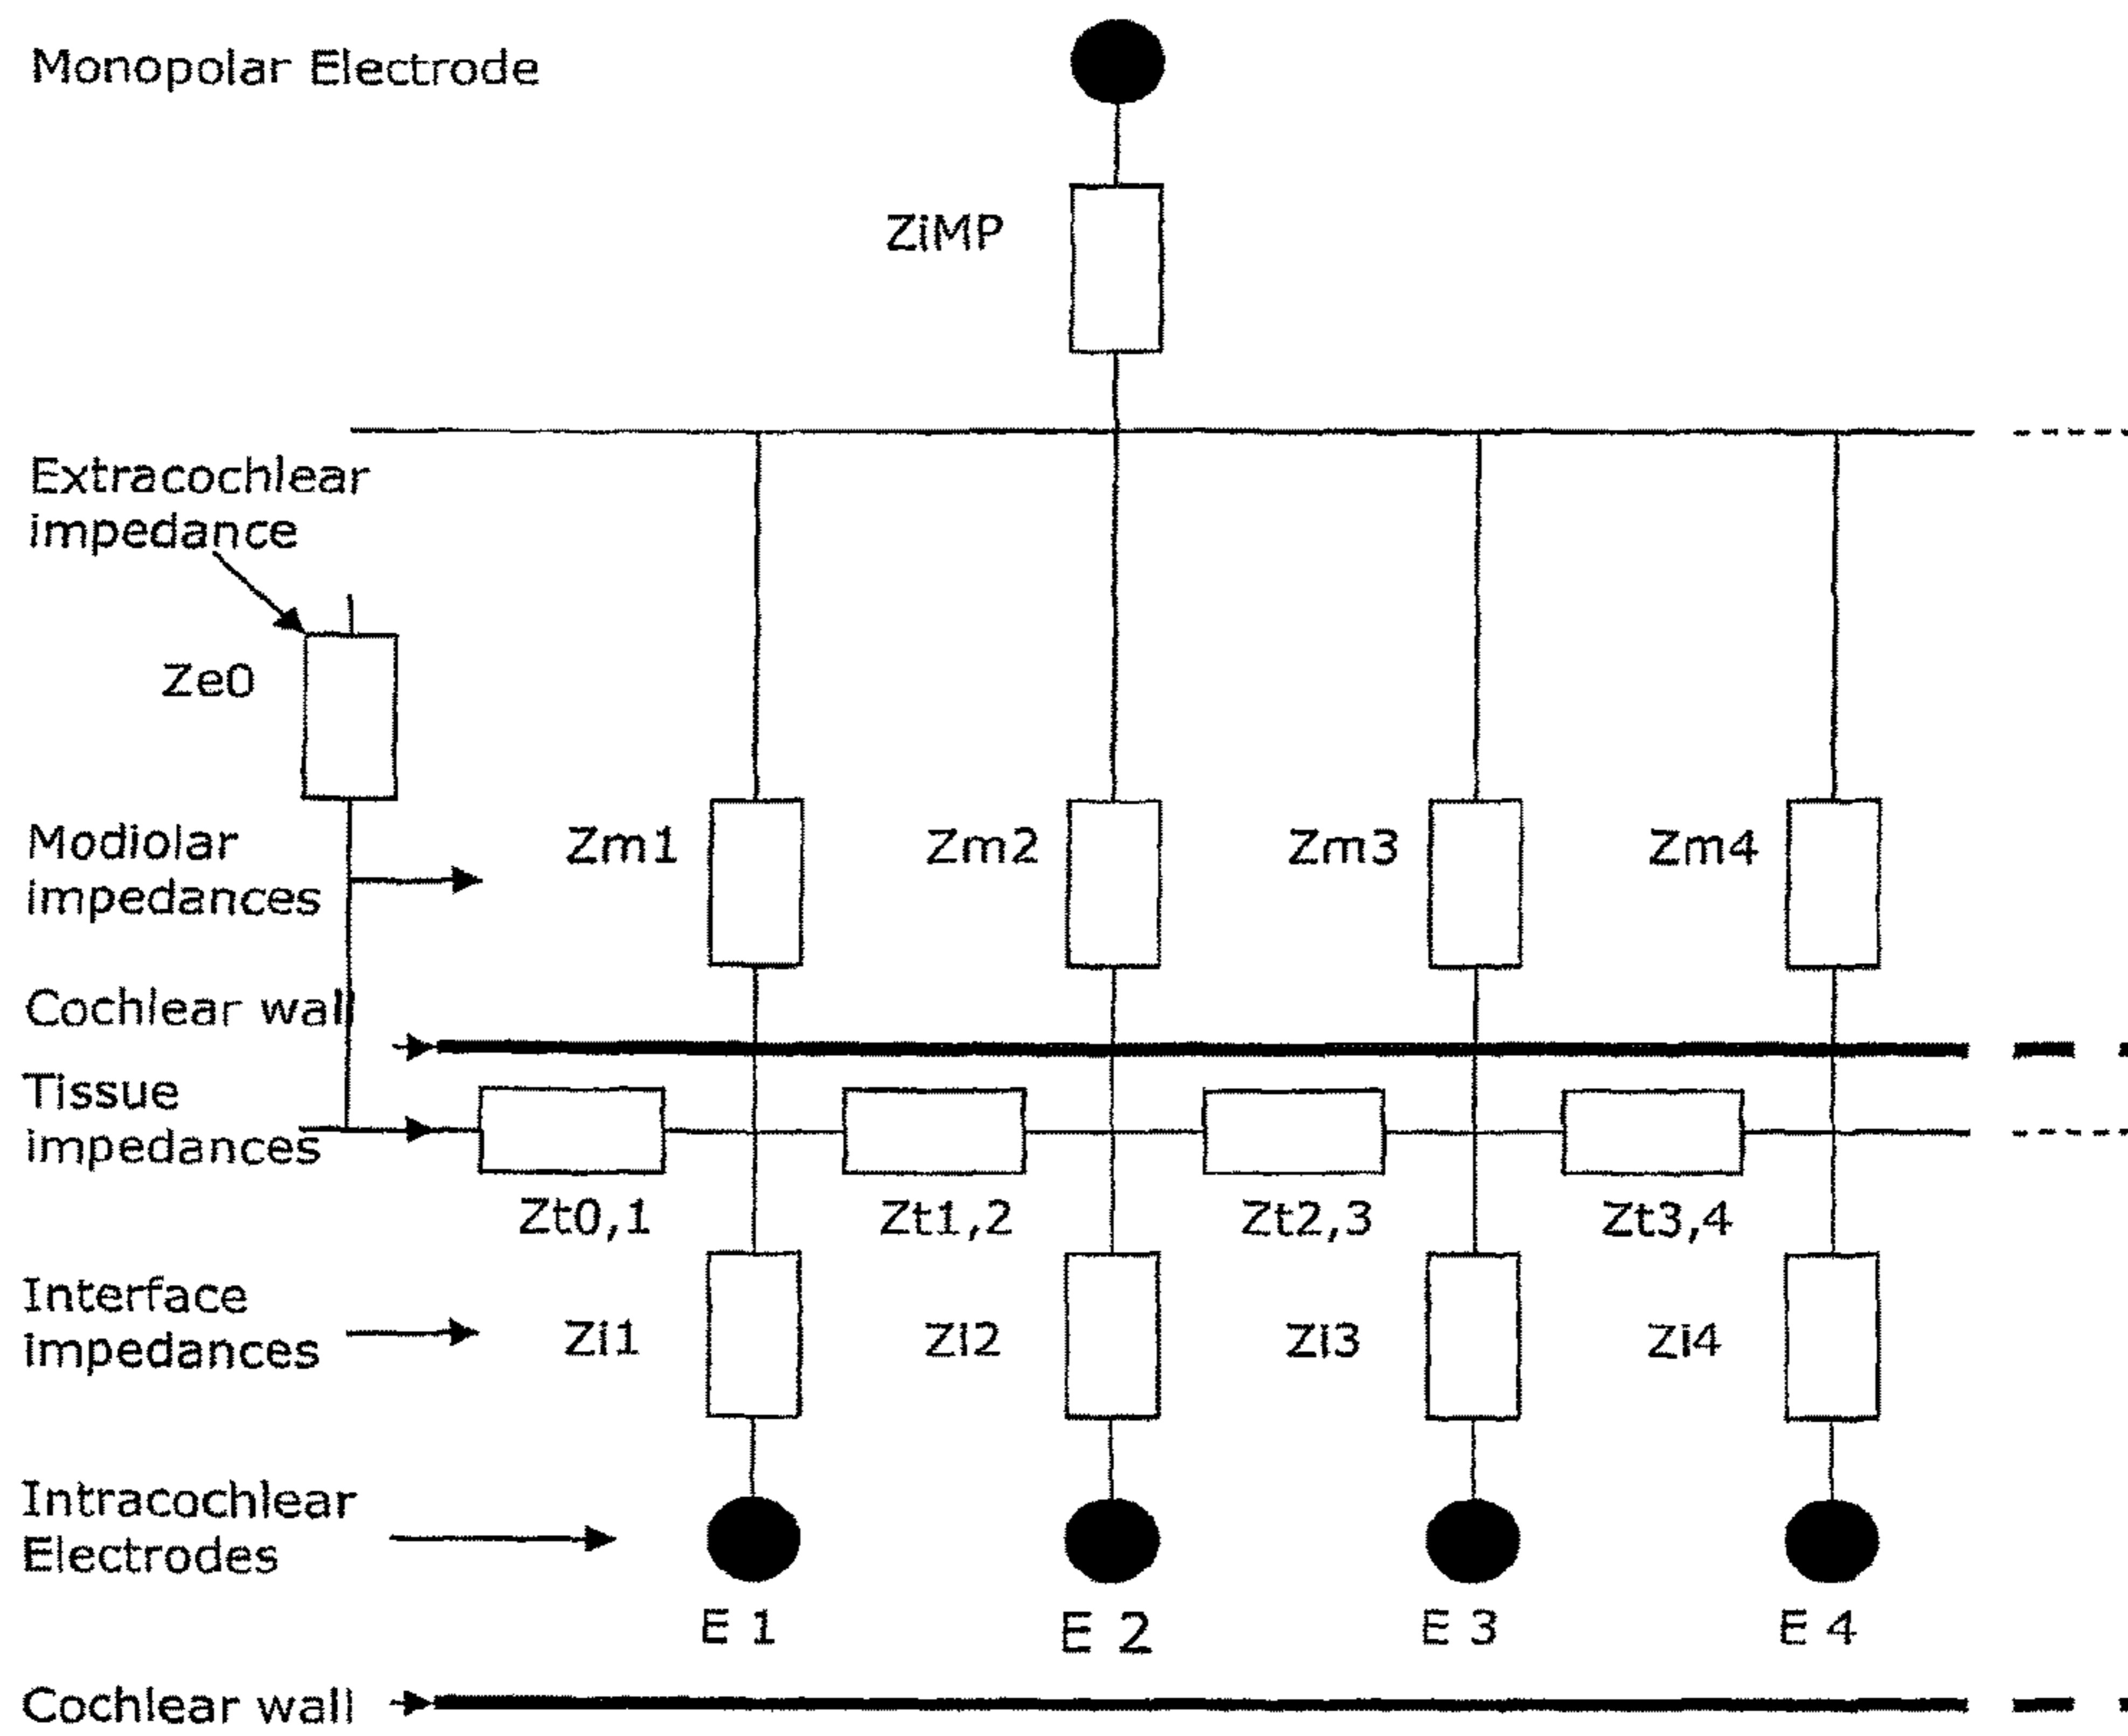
Monopolar Electrode

ZiMP

Extracochlear impedance

Ze0

Modiolar impedances

Zm1

Zm2

Zm3

Zm4

Cochlear wall

Tissue impedances

Zt0,1

Zt1,2

Zt2,3

Zt3,4

Interface impedances

Zi1

Zi2

Zi3

Zi4

Intracochlear Electrodes

E 1

E 2

E 3

E 4

Cochlear wall